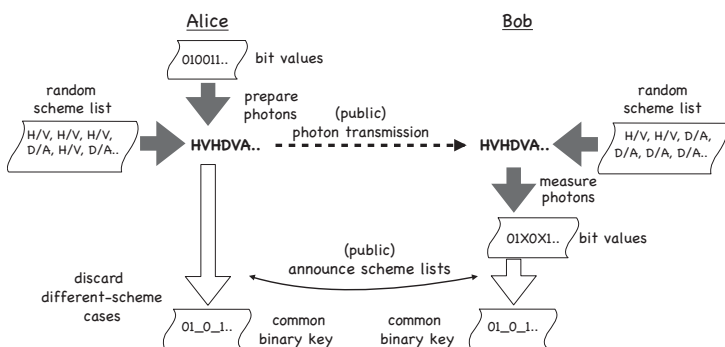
Alice

Bob

010011..

bit values

random scheme list

H/V, H/V, H/V, D/A, H/V, D/A..

prepare photons

HVHDVA..

(public) photon transmission

HVHDVA..

random scheme list

H/V, H/V, D/A, D/A, D/A, D/A..

measure photons

01X0X1..

bit values

(public) announce scheme lists

discard different-scheme cases

01_0_1..

common binary key

common binary key

01_0_1..